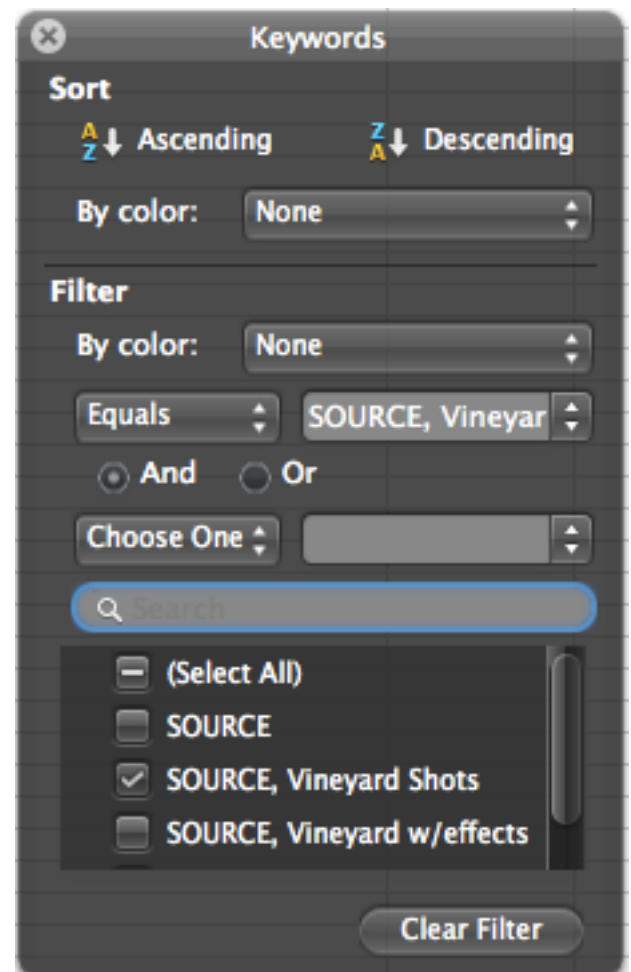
Keywords

Sort

A Z Ascending

Z A Descending

By color: None

Filter

By color: None

Equals

SOURCE, Vineyar

And

Or

Choose One

Search

(Select All)

SOURCE

SOURCE, Vineyard Shots

SOURCE, Vineyard w/effects

Clear Filter